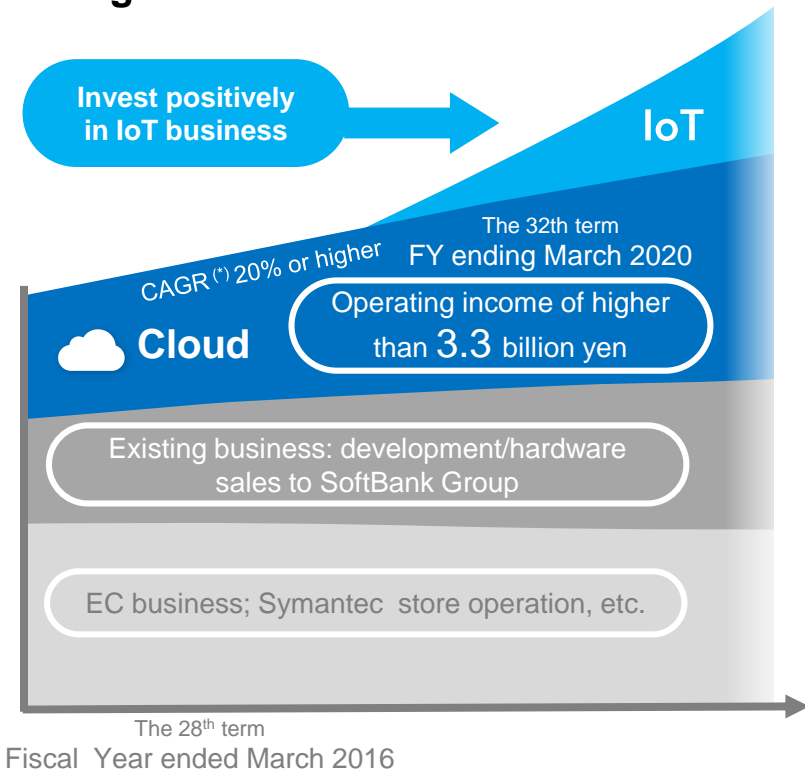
Invest positively in IoT business

IoT

The 32th term
FY ending March 2020

CAGR$^{(*)}$ 20% or higher

Cloud

Operating income of higher than 3.3 billion yen

Existing business: development/hardware sales to SoftBank Group

EC business; Symantec store operation, etc.

The 28$^{th}$ term
Fiscal Year ended March 2016